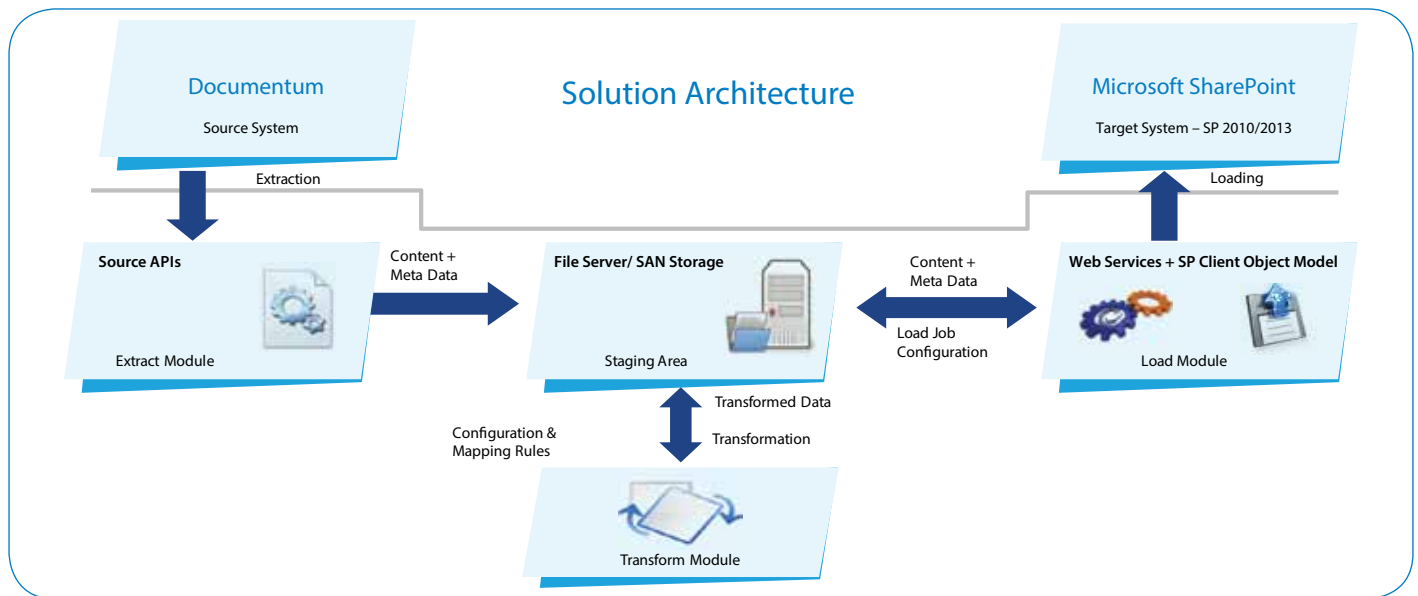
Documentum

Source System

Solution Architecture

Microsoft SharePoint

Target System – SP 2010/2013

Extraction

Loading

Source APIs

Extract Module

Content + Meta Data

File Server/ SAN Storage

Staging Area

Content + Meta Data

Load Job Configuration

Web Services + SP Client Object Model

Load Module

Transformed Data

Configuration & Mapping Rules

Transformation

Transform Module